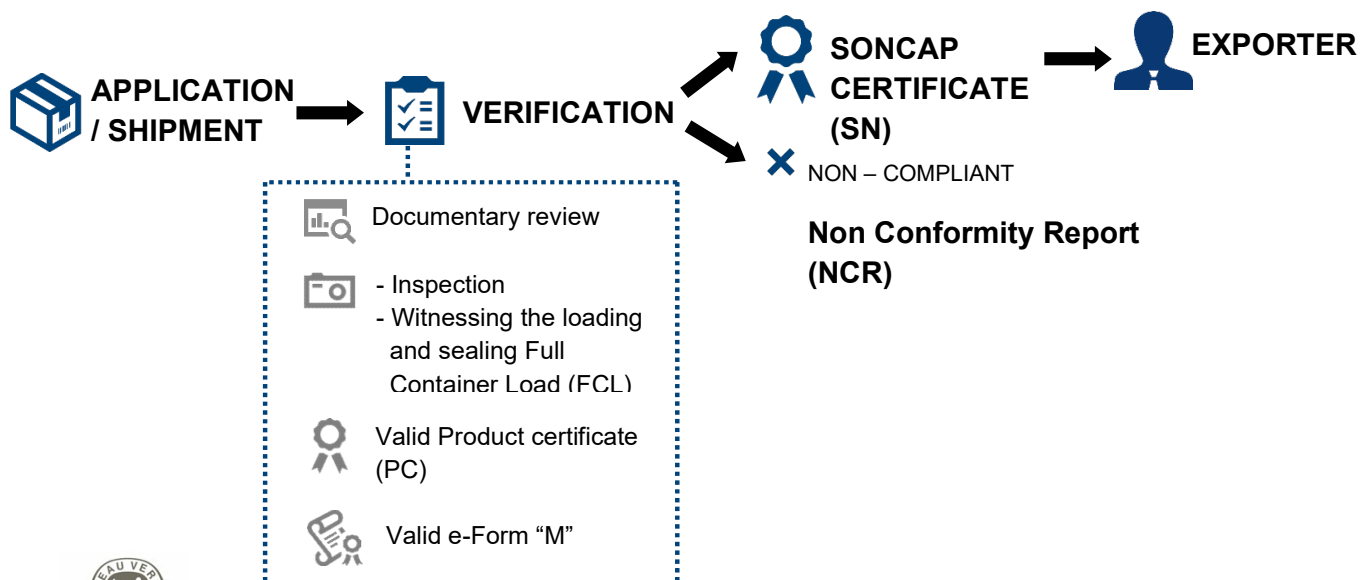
APPLICATION / SHIPMENT

VERIFICATION

SONCAP CERTIFICATE (SN)

EXPORTER

NON – COMPLIANT

Non Conformity Report (NCR)

Documentary review

- Inspection
- Witnessing the loading and sealing Full Container Load (FCL)

Valid Product certificate (PC)

Valid e-Form “M”

EAU VE